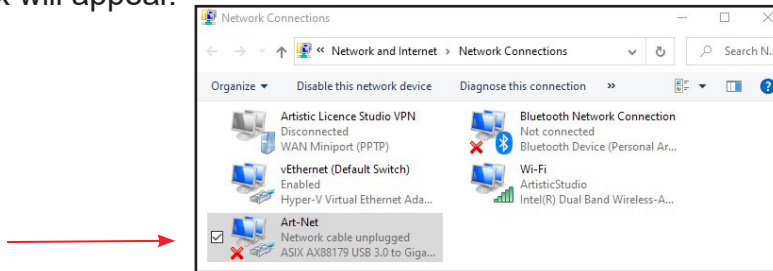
k will appear.

Network Connections

« Network and Internet › Network Connections

Search N...

Organize ▾ Disable this network device Diagnose this connection »

Artistic Licence Studio VPN
Disconnected
WAN Miniport (PPTP)

Bluetooth Network Connection
Not connected
Bluetooth Device (Personal Ar...

vEthernet (Default Switch)
Enabled
Hyper-V Virtual Ethernet Ada...

Wi-Fi
ArtisticStudio
Intel(R) Dual Band Wireless-A...

Art-Net
Network cable unplugged
ASIX AX88179 USB 3.0 to Giga...